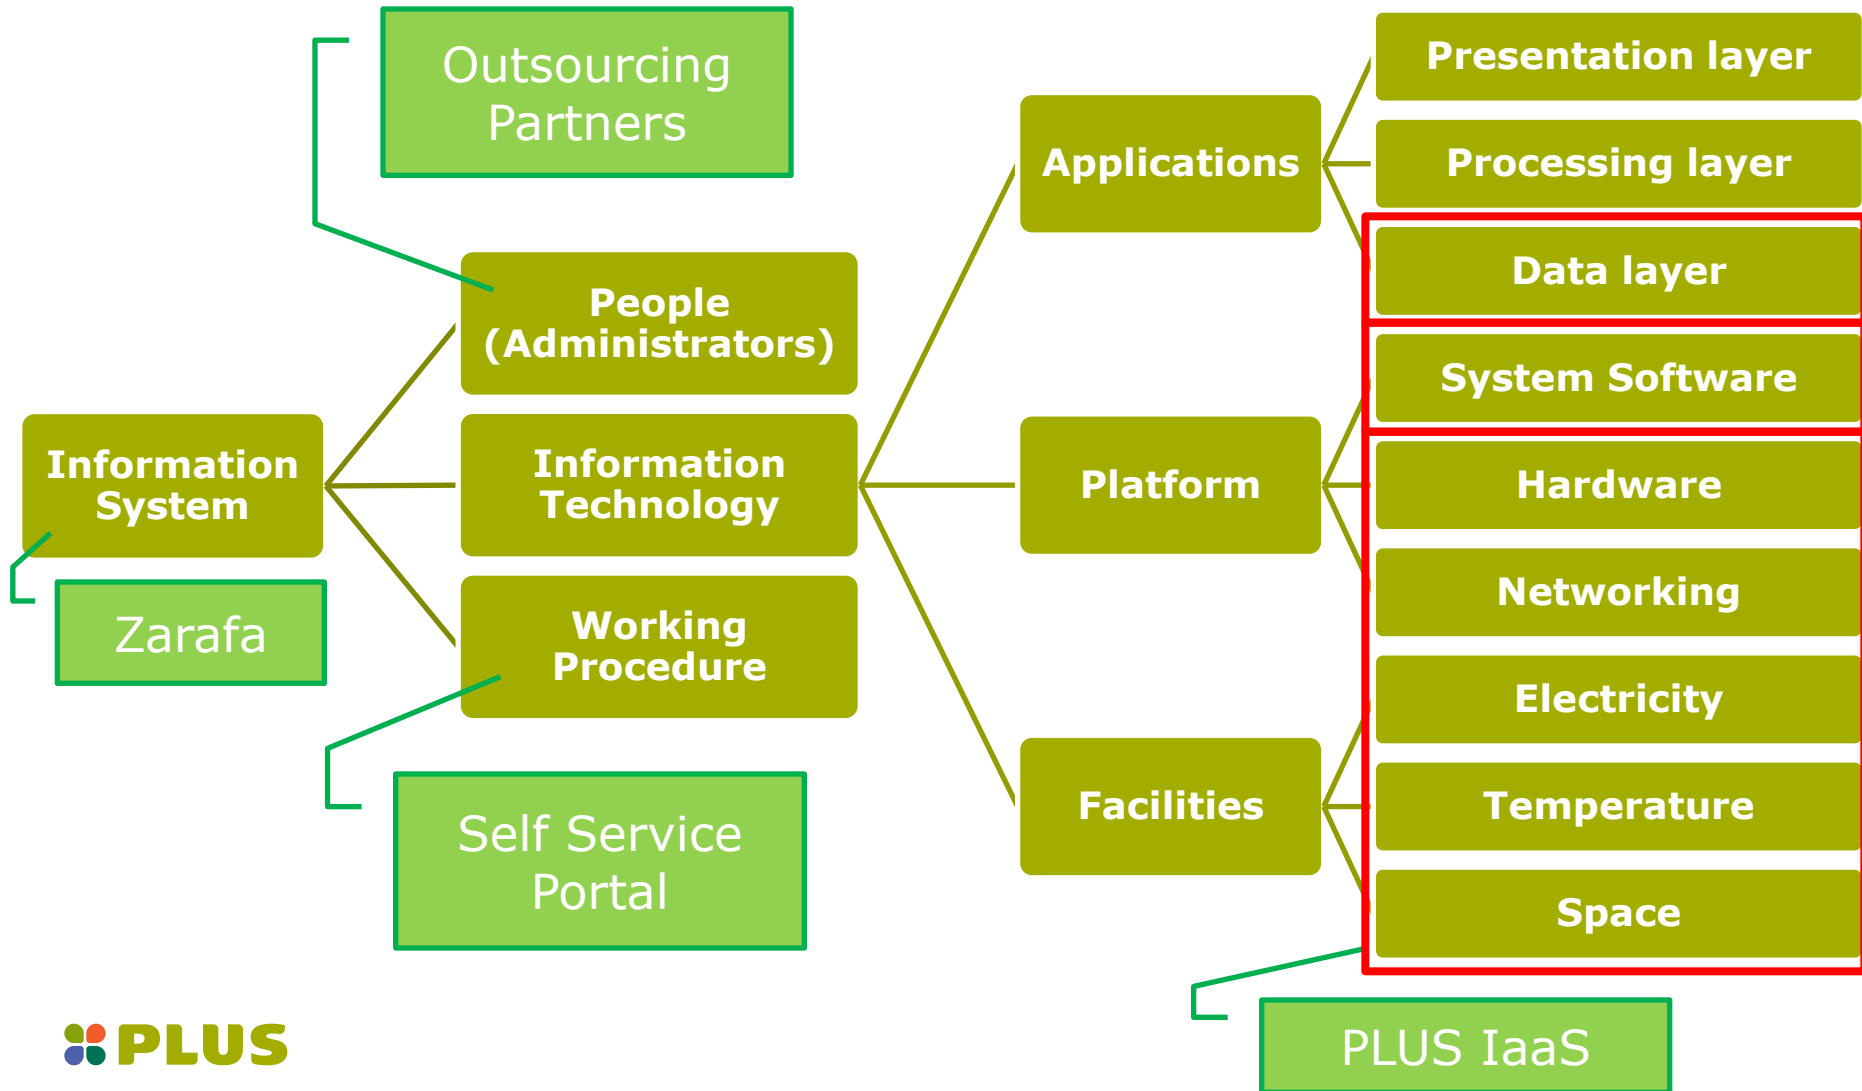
Outsourcing Partners

Information System

Zarafa

People (Administrators)

Information Technology

Working Procedure

Self Service Portal

Applications

Platform

Facilities

Presentation layer

Processing layer

Data layer

System Software

Hardware

Networking

Electricity

Temperature

Space

PLUS IaaS

PLUS